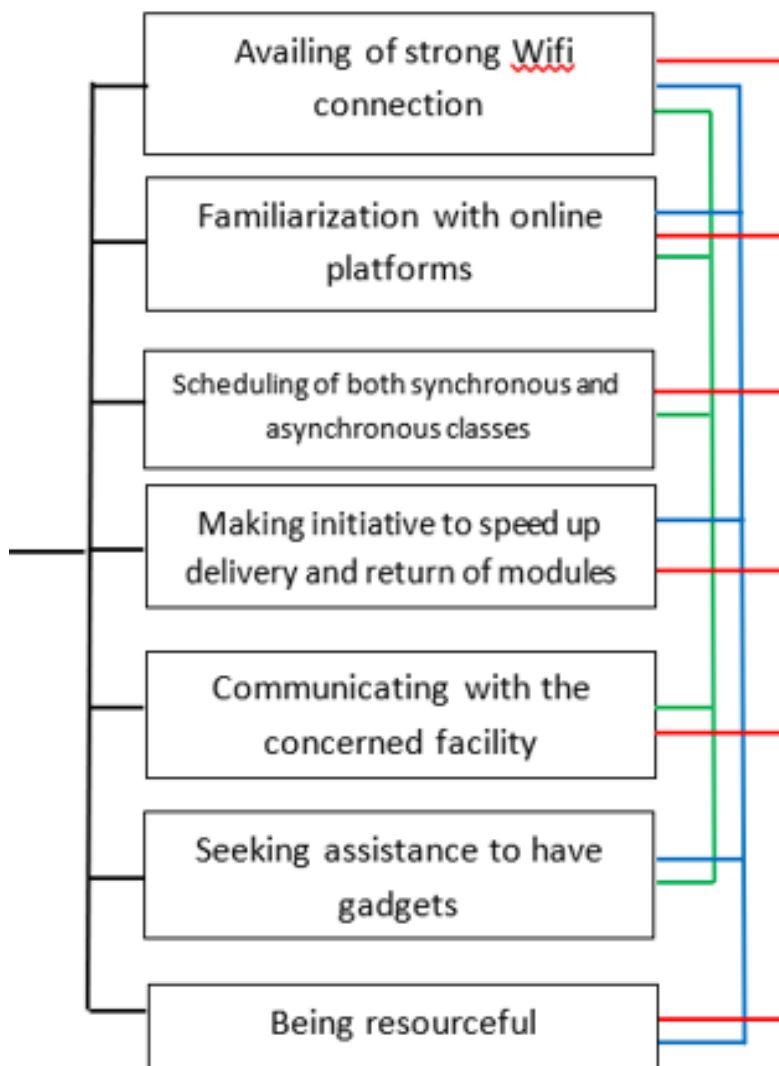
Availing of strong Wifi connection

Familiarization with online platforms

Scheduling of both synchronous and asynchronous classes

Making initiative to speed up delivery and return of modules

Communicating with the concerned facility

Seeking assistance to have gadgets

Being resourceful